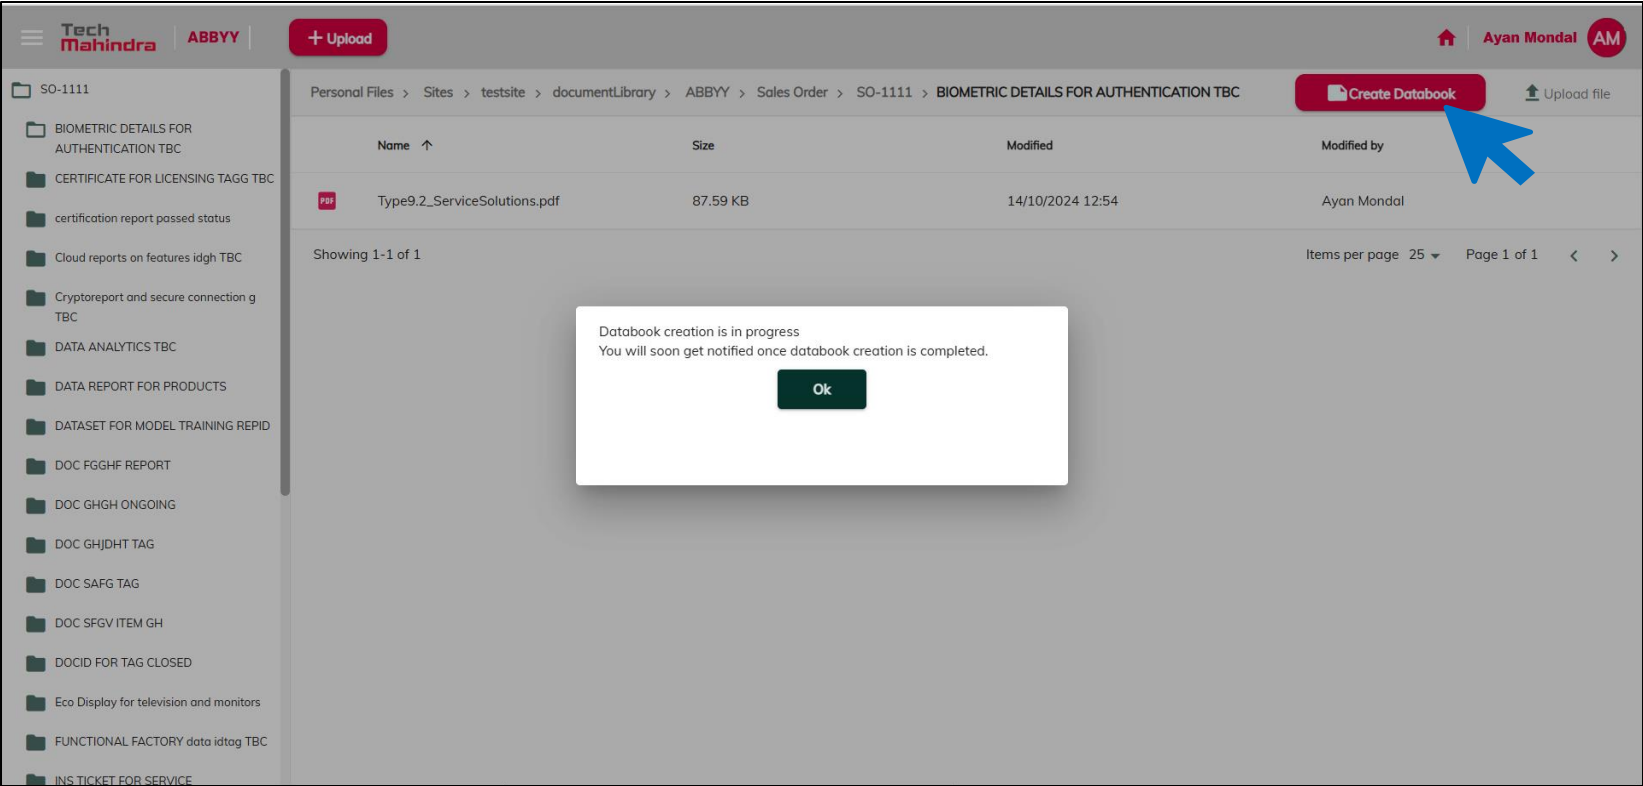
Tech Mahindra ABBYY

+ Upload

Ayan Mondal AM

SO-1111

BIOMETRIC DETAILS FOR AUTHENTICATION TBC

CERTIFICATE FOR LICENSING TAGG TBC

certification report passed status

Cloud reports on features idgh TBC

Cryptoreport and secure connection g TBC

DATA ANALYTICS TBC

DATA REPORT FOR PRODUCTS

DATASET FOR MODEL TRAINING REPID

DOC FGGHF REPORT

DOC GHGH ONGOING

DOC GHJDHT TAG

DOC SAFG TAG

DOC SFGV ITEM GH

DOCID FOR TAG CLOSED

Eco Display for television and monitors

FUNCTIONAL FACTORY data idtag TBC

INS TICKET FOR SERVICE

Personal Files > Sites > testsite > documentLibrary > ABBYY > Sales Order > SO-1111 > BIOMETRIC DETAILS FOR AUTHENTICATION TBC

Create Databook

Upload file

| Name ↑ | Size | Modified | Modified by |
|---|---|---|---|
| Type9.2_ServiceSolutions.pdf | 87.59 KB | 14/10/2024 12:54 | Ayan Mondal |

Showing 1-1 of 1

Items per page 25

Page 1 of 1

Databook creation is in progress
You will soon get notified once databook creation is completed.

Ok